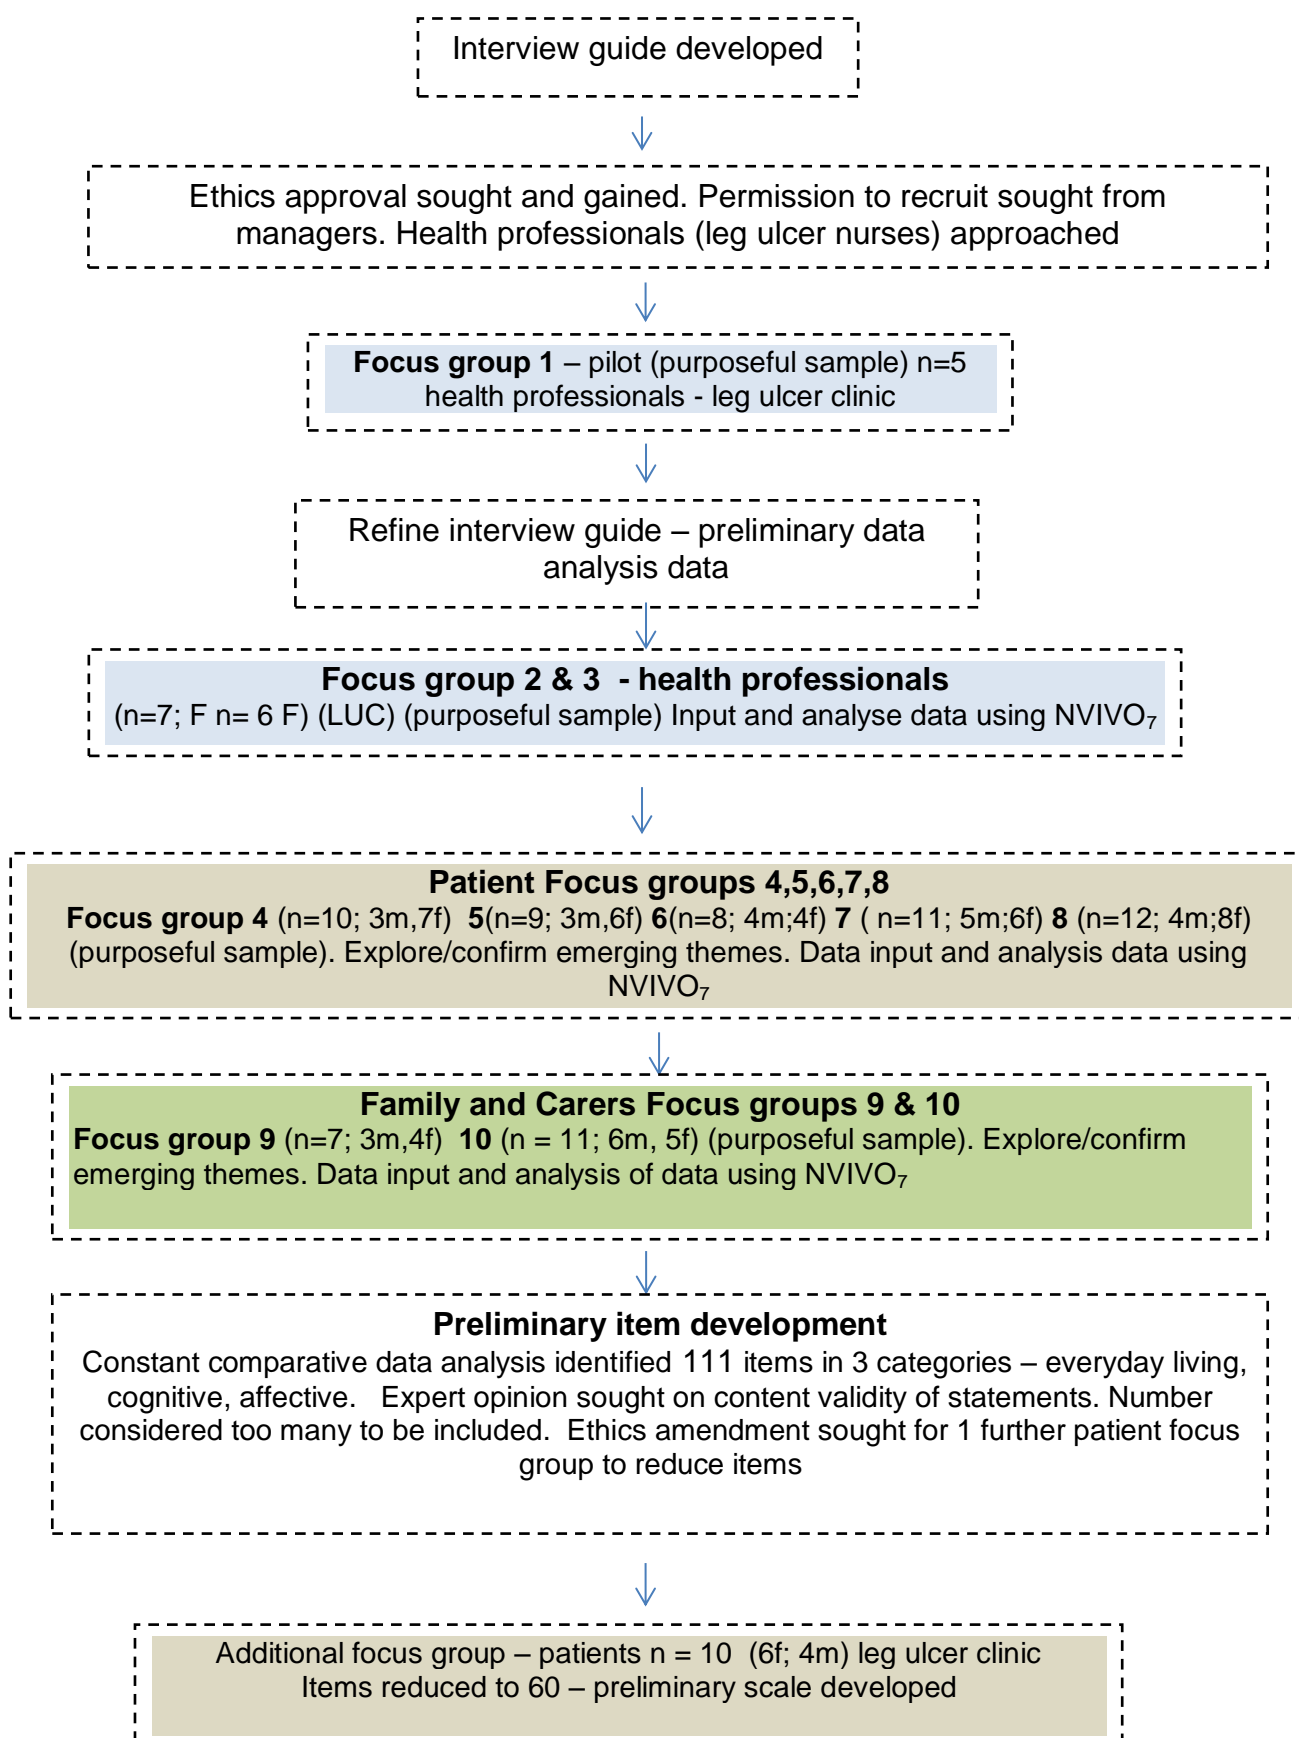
Interview guide developed

Ethics approval sought and gained. Permission to recruit sought from managers. Health professionals (leg ulcer nurses) approached

**Focus group 1** – pilot (purposeful sample) n=5 health professionals - leg ulcer clinic

Refine interview guide – preliminary data analysis data

**Focus group 2 & 3 - health professionals**
(n=7; F n= 6 F) (LUC) (purposeful sample) Input and analyse data using NVIVO$_7$

**Patient Focus groups 4,5,6,7,8**
**Focus group 4** (n=10; 3m,7f) **5**(n=9; 3m,6f) **6**(n=8; 4m;4f) **7** ( n=11; 5m;6f) **8** (n=12; 4m;8f) (purposeful sample). Explore/confirm emerging themes. Data input and analysis data using NVIVO$_7$

**Family and Carers Focus groups 9 & 10**
**Focus group 9** (n=7; 3m,4f) **10** (n = 11; 6m, 5f) (purposeful sample). Explore/confirm emerging themes. Data input and analysis of data using NVIVO$_7$

**Preliminary item development**
Constant comparative data analysis identified 111 items in 3 categories – everyday living, cognitive, affective. Expert opinion sought on content validity of statements. Number considered too many to be included. Ethics amendment sought for 1 further patient focus group to reduce items

Additional focus group – patients n = 10 (6f; 4m) leg ulcer clinic
Items reduced to 60 – preliminary scale developed